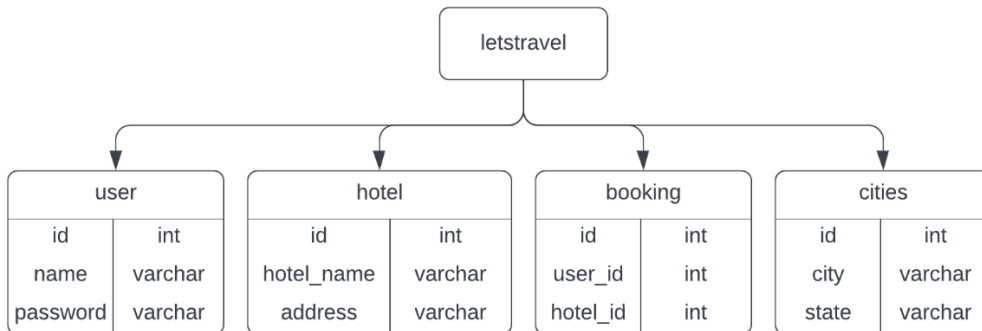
letstravel

| user | |
|---|---|
| id | int |
| name | varchar |
| password | varchar |

| hotel | |
|---|---|
| id | int |
| hotel_name | varchar |
| address | varchar |

| booking | |
|---|---|
| id | int |
| user_id | int |
| hotel_id | int |

| cities | |
|---|---|
| id | int |
| city | varchar |
| state | varchar |